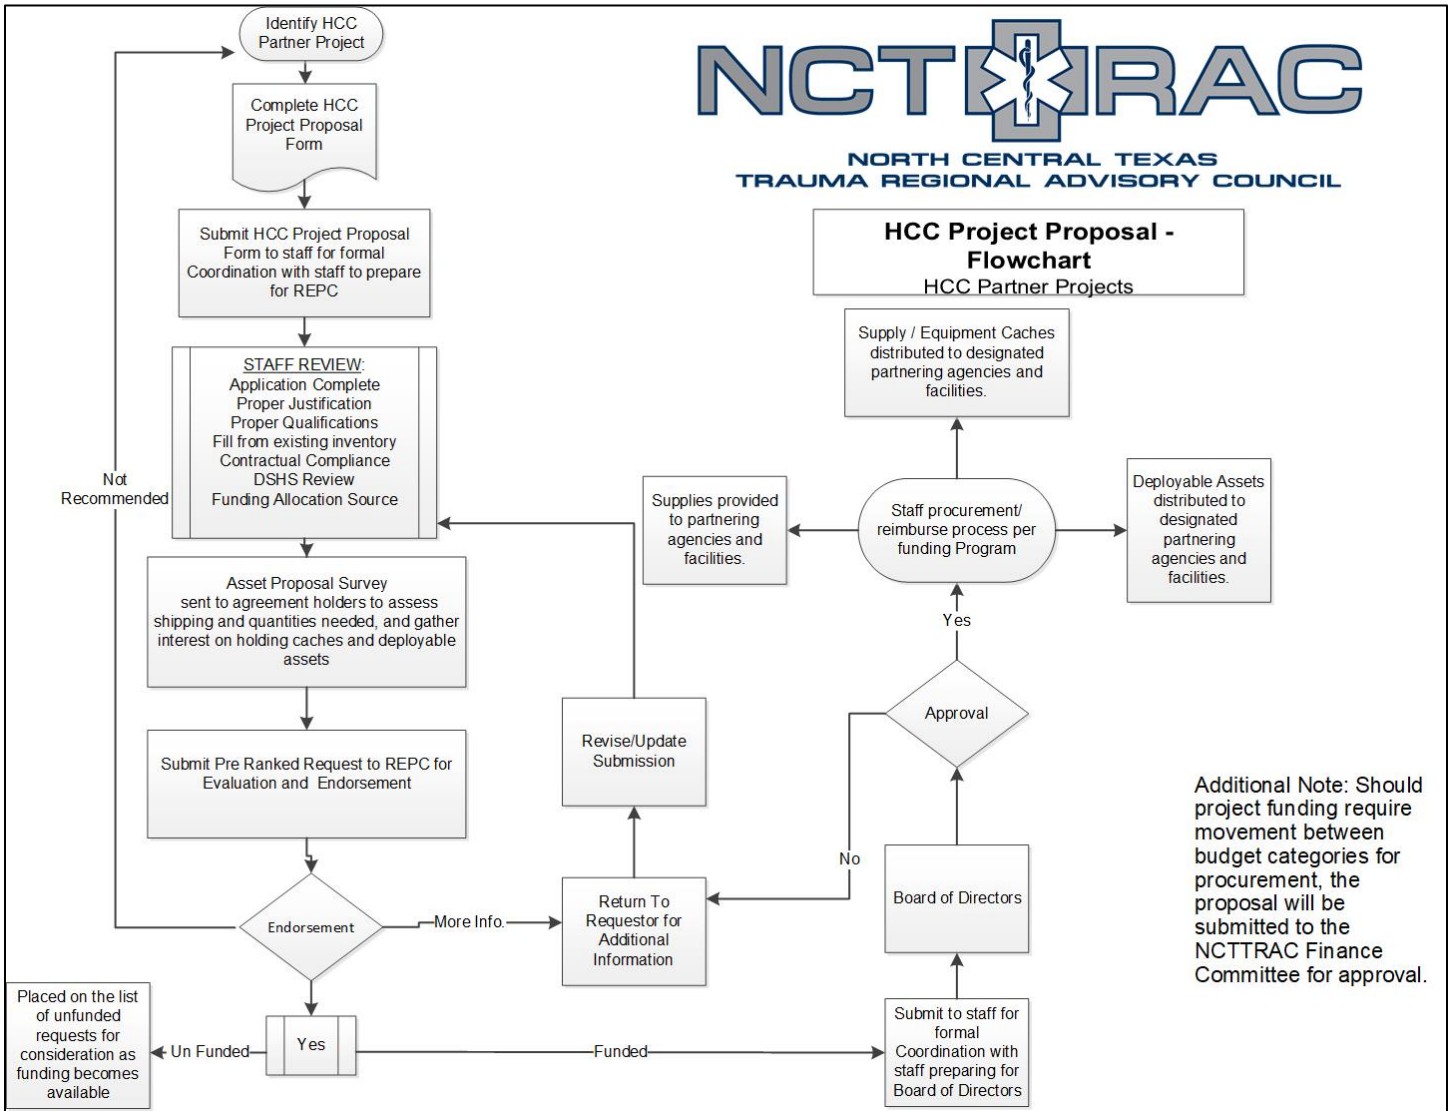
Identify HCC Partner Project

Complete HCC Project Proposal Form

Submit HCC Project Proposal Form to staff for formal Coordination with staff to prepare for REPC

STAFF REVIEW:
Application Complete
Proper Justification
Proper Qualifications
Fill from existing inventory
Contractual Compliance
DSHS Review
Funding Allocation Source

Not Recommended

Asset Proposal Survey sent to agreement holders to assess shipping and quantities needed, and gather interest on holding caches and deployable assets

Submit Pre Ranked Request to REPC for Evaluation and Endorsement

Endorsement

More Info.

Return To Requestor for Additional Information

Revise/Update Submission

Yes

Un Funded

Placed on the list of unfunded requests for consideration as funding becomes available

Funded

Submit to staff for formal Coordination with staff preparing for Board of Directors

Board of Directors

Approval

No

Yes

Staff procurement/ reimburse process per funding Program

Supplies provided to partnering agencies and facilities.

Supply / Equipment Caches distributed to designated partnering agencies and facilities.

Deployable Assets distributed to designated partnering agencies and facilities.

NCTTRAC
NORTH CENTRAL TEXAS
TRAUMA REGIONAL ADVISORY COUNCIL

HCC Project Proposal - Flowchart
HCC Partner Projects

Additional Note: Should project funding require movement between budget categories for procurement, the proposal will be submitted to the NCTTRAC Finance Committee for approval.